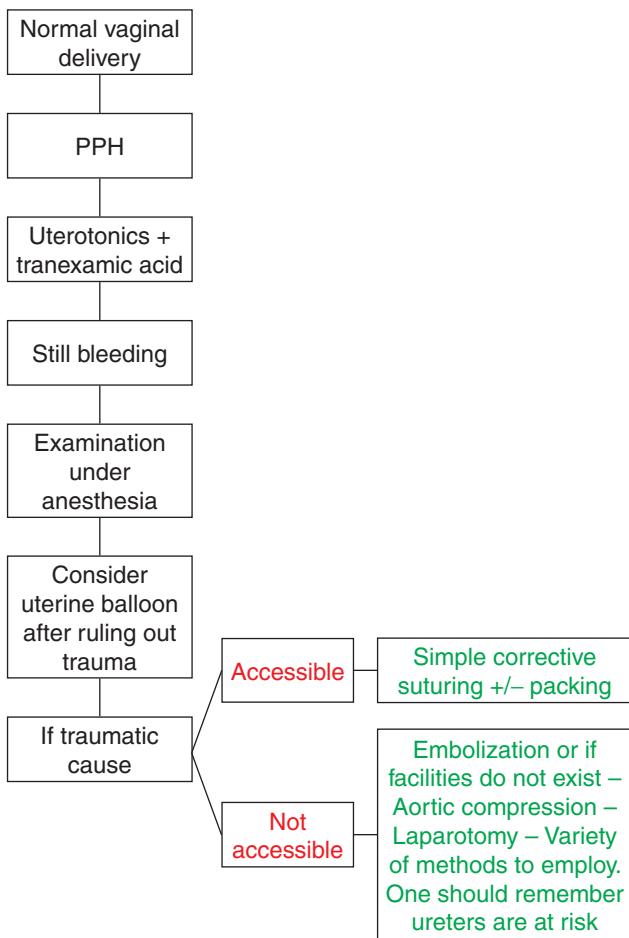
Normal vaginal delivery

PPH

Uterotonics + tranexamic acid

Still bleeding

Examination under anesthesia

Consider uterine balloon after ruling out trauma

If traumatic cause

Accessible

Simple corrective suturing +/– packing

Not accessible

Embolization or if facilities do not exist – Aortic compression – Laparotomy – Variety of methods to employ. One should remember ureters are at risk